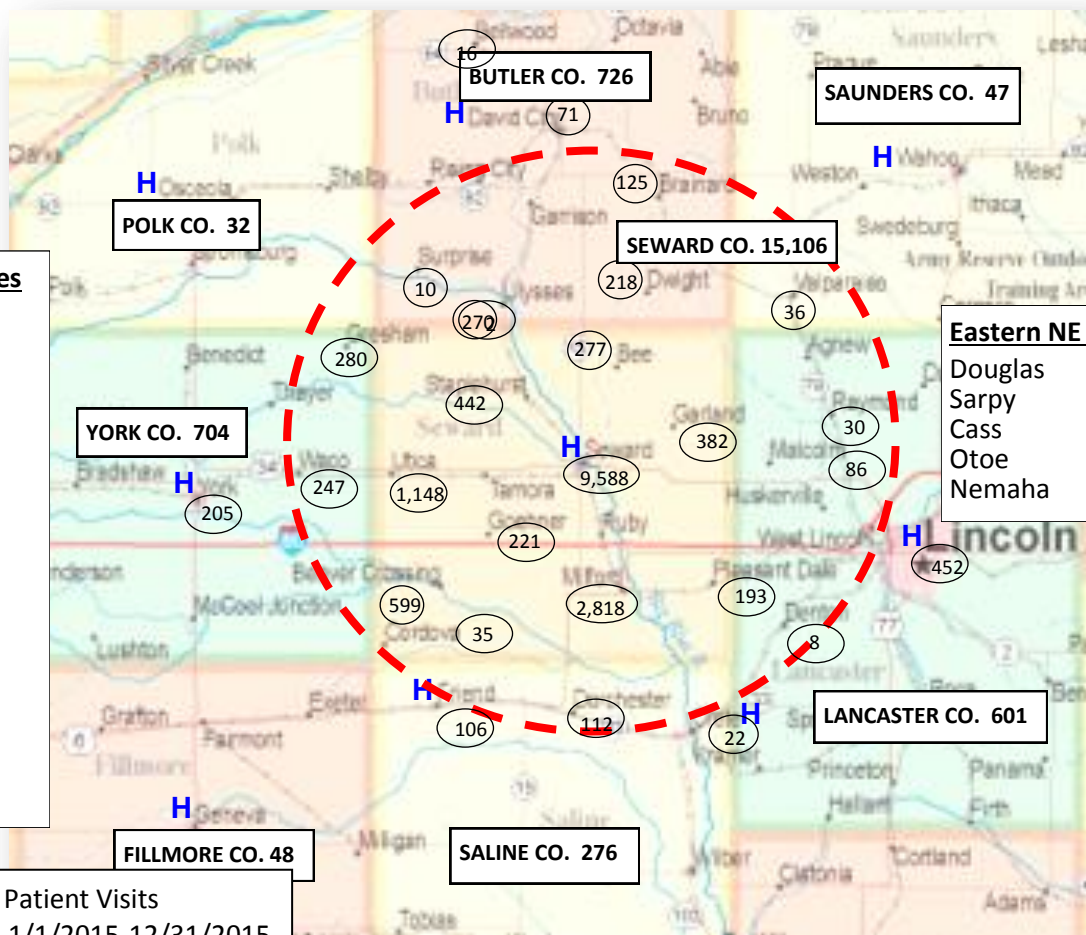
Bellwood Octavia Saunders Lesha
16
BUTLER CO. 726
Silver Creek Abie Prague
SAUNDERS CO. 47
H David City 71 Bruno
Polk
H Osceola Shelby Rising City 125 Brainard Weston H Wahoo Mead
POLK CO. 32 Garrison Swedeburg Ithaca
SEWARD CO. 15,106
Stromsburg Surprise 218 Dwight Valparaiso Army Reserve Training
es
Polk 10 Ulysses 36
270
Gresham 277 Bee Agnew Eastern NE
Benedict 280 Dwight Raymond Douglas
Bradshaw 442 Garland Sarpy
YORK CO. 704 30 Cass
Seward H Seward 382 Malcolm Otoe
York H 247 Utica 9,588 86 Nemaha
Bradshaw 205 Waco 1,148 Tamora Ruby Huskerville
221 Goehner West Lincoln H Lincoln
Henderson Beaver Crossing Milford Pleasant Dale 452
McCool Junction 599 2,818 193 Denton
Cordova 35 8
Lushton
Exeter H Friend Dorchester
Grafton 106 112 H LANCASTER CO. 601
Fairmont 22
Fillmore Princeton Panama
H Geneva Hallam Firth
Milligan Saline
FILLMORE CO. 48 SALINE CO. 276 Wilber Cortland
Crete Clatonia Adams
Patient Visits
1/1/2015-12/31/2015
Tobias